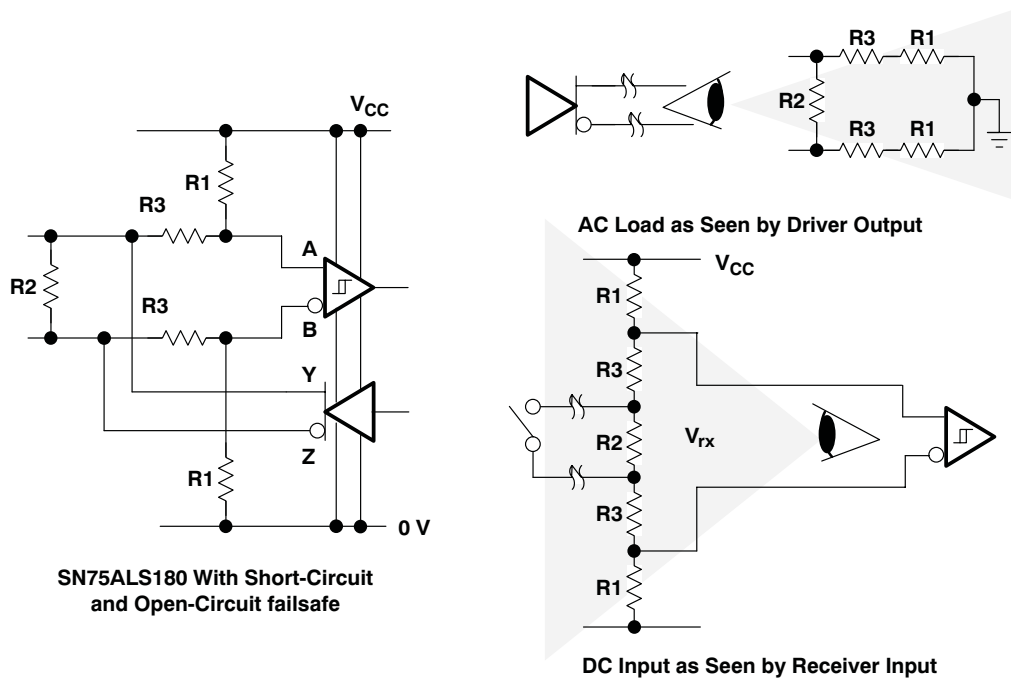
$V_{CC}$
R1
R3
R2
R3
A
B
Y
Z
R1
0 V

SN75ALS180 With Short-Circuit and Open-Circuit failsafe

R3 R1
R2
R3 R1

AC Load as Seen by Driver Output

$V_{CC}$
R1
R3
R2
$V_{rx}$
R3
R1

DC Input as Seen by Receiver Input